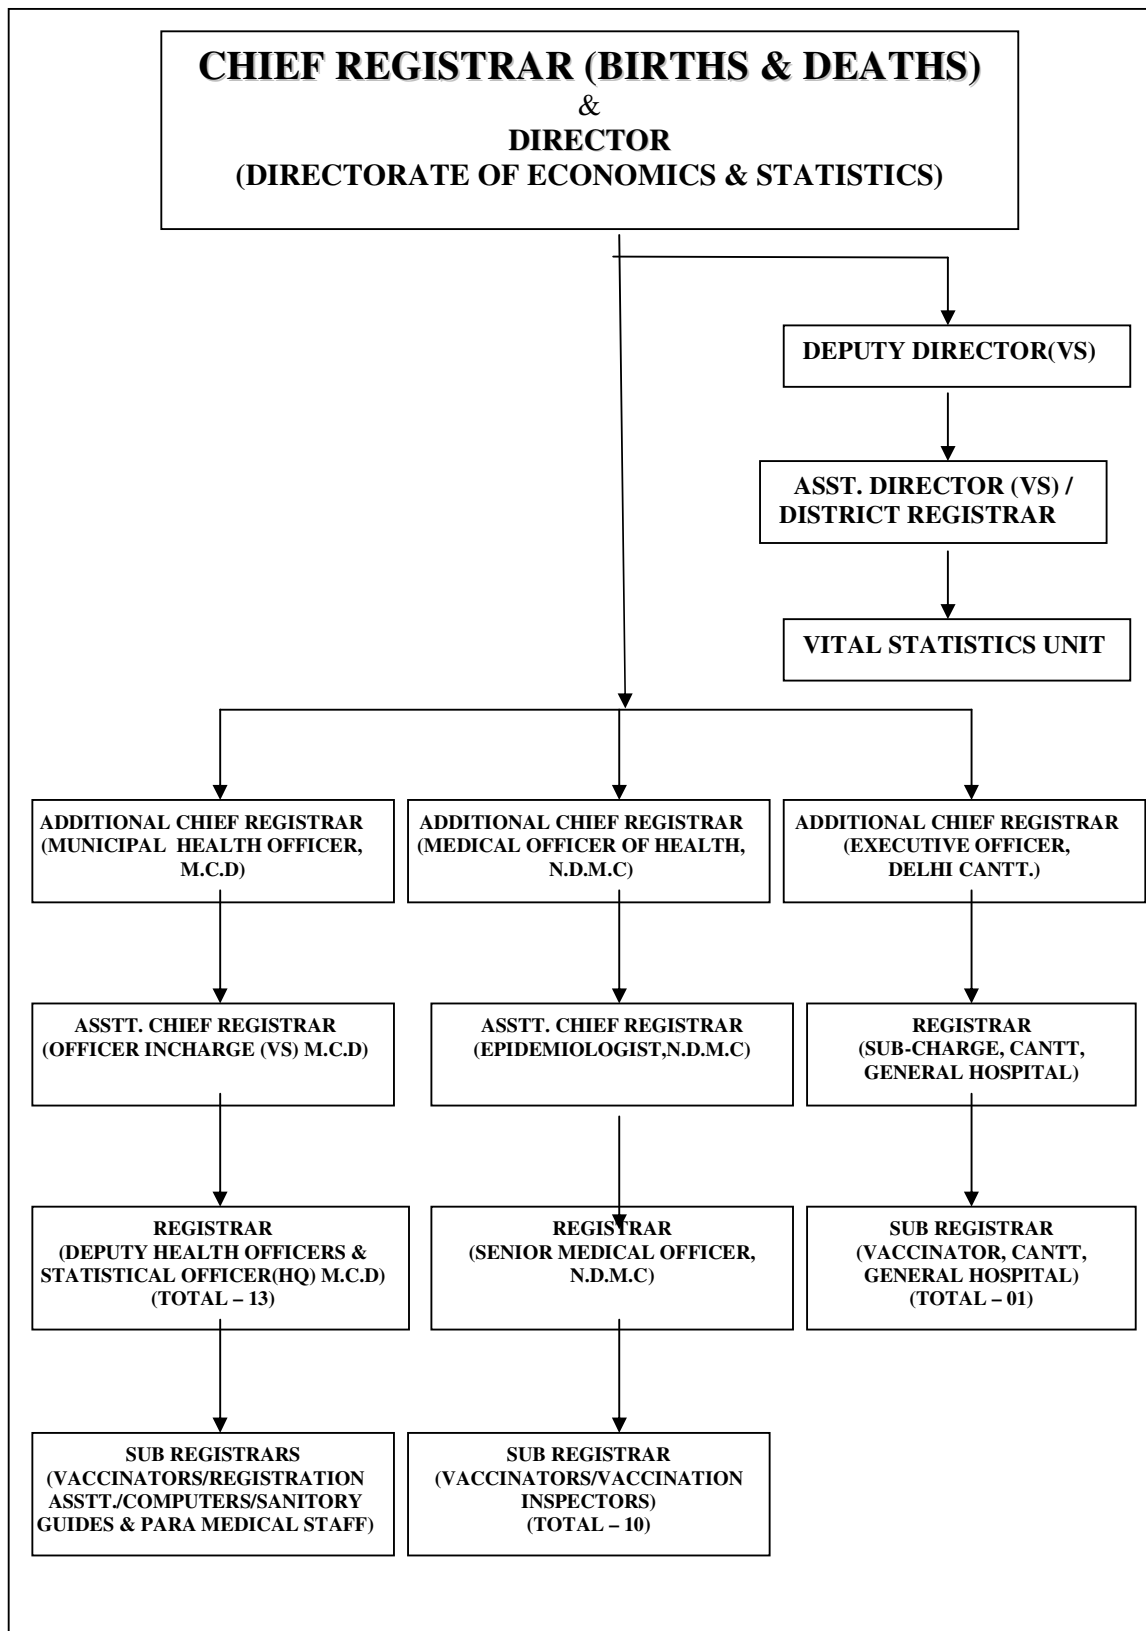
CHIEF REGISTRAR (BIRTHS & DEATHS)
&
DIRECTOR
(DIRECTORATE OF ECONOMICS & STATISTICS)

DEPUTY DIRECTOR(VS)

ASST. DIRECTOR (VS) / DISTRICT REGISTRAR

VITAL STATISTICS UNIT

ADDITIONAL CHIEF REGISTRAR (MUNICIPAL HEALTH OFFICER, M.C.D)

ASSTT. CHIEF REGISTRAR (OFFICER INCHARGE (VS) M.C.D)

REGISTRAR (DEPUTY HEALTH OFFICERS & STATISTICAL OFFICER(HQ) M.C.D) (TOTAL – 13)

SUB REGISTRARS (VACCINATORS/REGISTRATION ASSTT./COMPUTERS/SANITORY GUIDES & PARA MEDICAL STAFF)

ADDITIONAL CHIEF REGISTRAR (MEDICAL OFFICER OF HEALTH, N.D.M.C)

ASSTT. CHIEF REGISTRAR (EPIDEMIOLOGIST,N.D.M.C)

REGISTRAR (SENIOR MEDICAL OFFICER, N.D.M.C)

SUB REGISTRAR (VACCINATORS/VACCINATION INSPECTORS) (TOTAL – 10)

ADDITIONAL CHIEF REGISTRAR (EXECUTIVE OFFICER, DELHI CANTT.)

REGISTRAR (SUB-CHARGE, CANTT, GENERAL HOSPITAL)

SUB REGISTRAR (VACCINATOR, CANTT, GENERAL HOSPITAL) (TOTAL – 01)